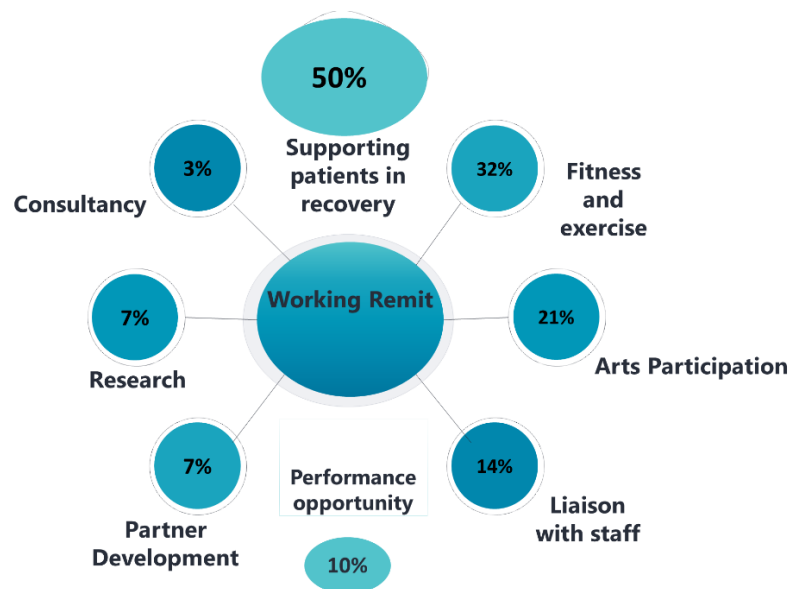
50%

Supporting patients in recovery

3%

Consultancy

32%

Fitness and exercise

Working Remit

7%

Research

21%

Arts Participation

7%

Partner Development

Performance opportunity

10%

14%

Liaison with staff